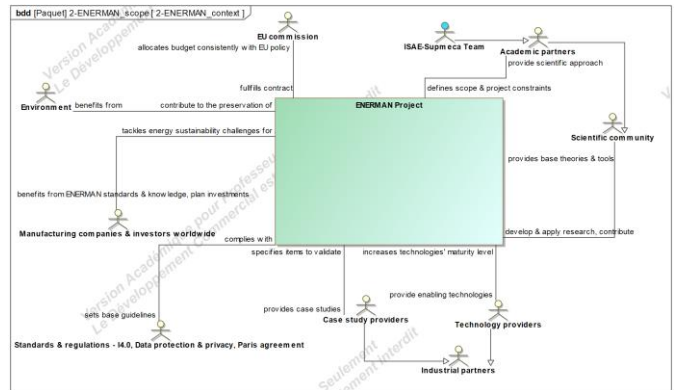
bdd [Paquet] 2-ENERMAN_scope [ 2-ENERMAN_context ]

Version Académique pour Professeur
Le Développement Commercial est Interdit

EU commission
allocates budget consistently with EU policy
fulfills contract

ISAE-Supmeca Team
Academic partners
provide scientific approach
defines scope & project constraints

Environment
benefits from
contribute to the preservation of

ENERMAN Project

Scientific community
tackles energy sustainability challenges for
provides base theories & tools

benefits from ENERMAN standards & knowledge, plan investments

Manufacturing companies & investors worldwide
complies with
develop & apply research, contribute

specifies items to validate
increases technologies' maturity level
sets base guidelines
provides case studies
provide enabling technologies

Case study providers
Technology providers

Standards & regulations - I4.0, Data protection & privacy, Paris agreement

Industrial partners

Version Académique
Seulement
Le Développement Commercial est Interdit